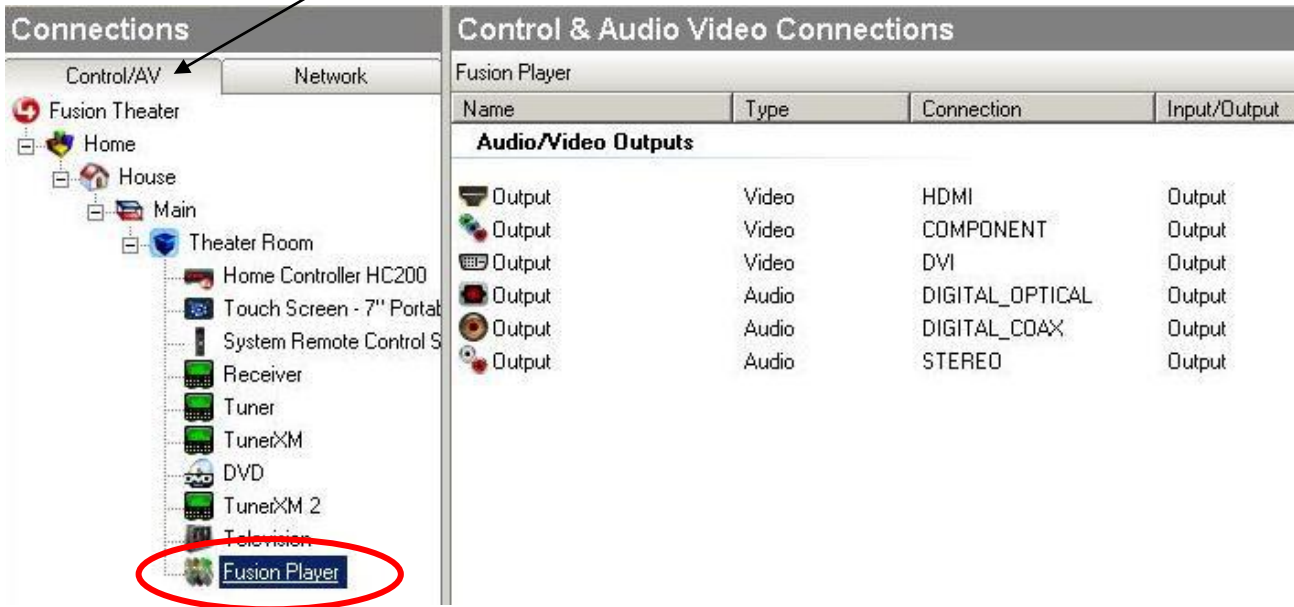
Connections

Control/AV | Network

Fusion Theater
Home
House
Main
Theater Room
Home Controller HC200
Touch Screen - 7" Portab
System Remote Control S
Receiver
Tuner
TunerXM
DVD
TunerXM 2
Television
Fusion Player

Control & Audio Video Connections

Fusion Player

| Name | Type | Connection | Input/Output |
|---|---|---|---|
| **Audio/Video Outputs** | | | |
| Output | Video | HDMI | Output |
| Output | Video | COMPONENT | Output |
| Output | Video | DVI | Output |
| Output | Audio | DIGITAL_OPTICAL | Output |
| Output | Audio | DIGITAL_COAX | Output |
| Output | Audio | STEREO | Output |